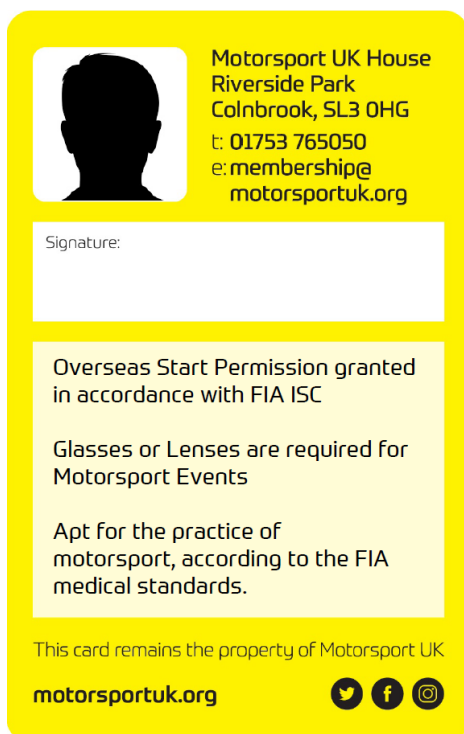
Motorsport UK House
Riverside Park
Colnbrook, SL3 0HG
t: 01753 765050
e: membership@motorsportuk.org

Signature:

Overseas Start Permission granted in accordance with FIA ISC

Glasses or Lenses are required for Motorsport Events

Apt for the practice of motorsport, according to the FIA medical standards.

This card remains the property of Motorsport UK

motorsportuk.org